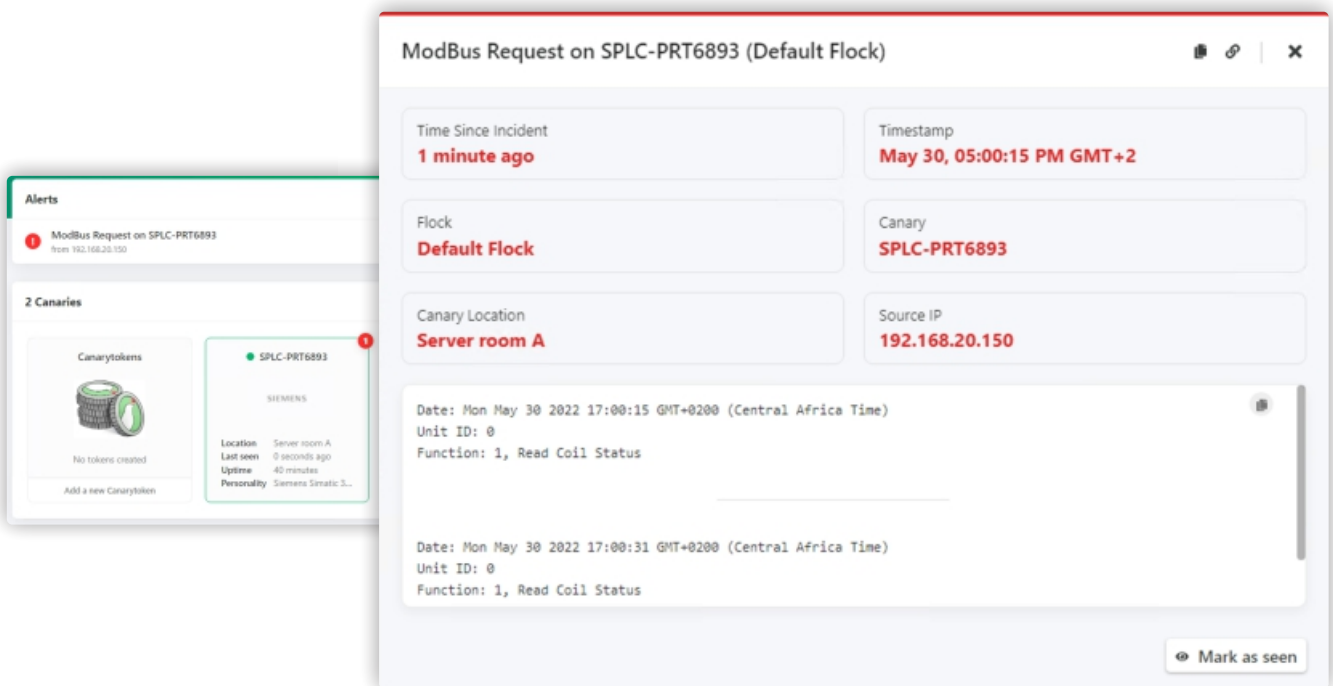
Alerts

ModBus Request on SPLC-PRT6893
from 192.168.20.150

2 Canaries

Canarytokens

No tokens created

Add a new Canarytoken

SPLC-PRT6893

SIEMENS

| Location | Server room A |
|---|---|
| Last seen | 0 seconds ago |
| Uptime | 40 minutes |
| Personality | Siemens Simatic S... |

ModBus Request on SPLC-PRT6893 (Default Flock)

Time Since Incident
1 minute ago

Timestamp
May 30, 05:00:15 PM GMT+2

Flock
Default Flock

Canary
SPLC-PRT6893

Canary Location
Server room A

Source IP
192.168.20.150

Date: Mon May 30 2022 17:00:15 GMT+0200 (Central Africa Time)
Unit ID: 0
Function: 1, Read Coil Status

Date: Mon May 30 2022 17:00:31 GMT+0200 (Central Africa Time)
Unit ID: 0
Function: 1, Read Coil Status

Mark as seen